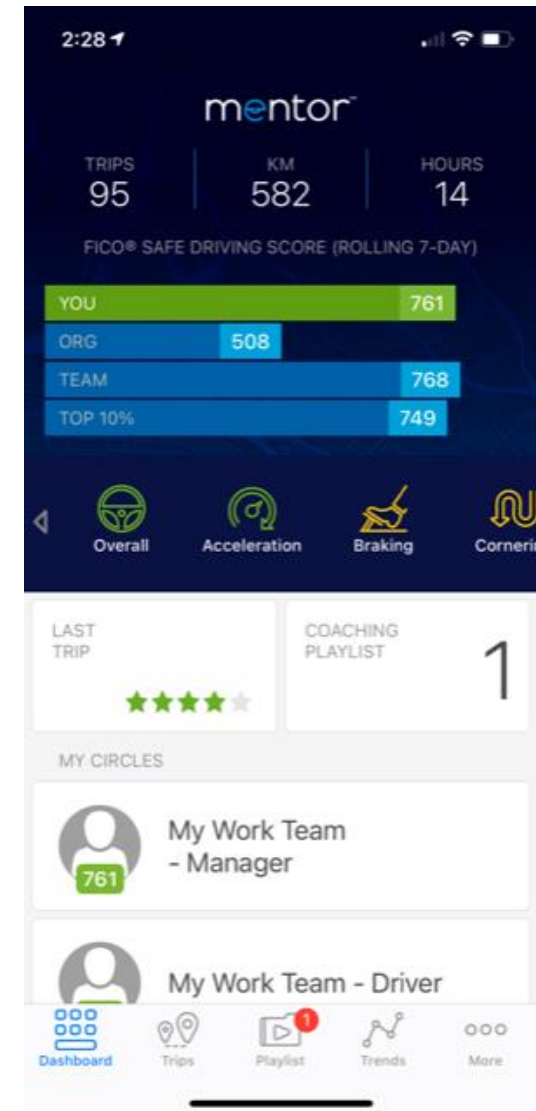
2:28

mentor

TRIPS
95

KM
582

HOURS
14

FICO® SAFE DRIVING SCORE (ROLLING 7-DAY)

YOU 761
ORG 508
TEAM 768
TOP 10% 749

Overall
Acceleration
Braking
Corneri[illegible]

LAST TRIP

COACHING PLAYLIST
1

MY CIRCLES

761
My Work Team - Manager

My Work Team - Driver

Dashboard
Trips
1
Playlist
Trends
More